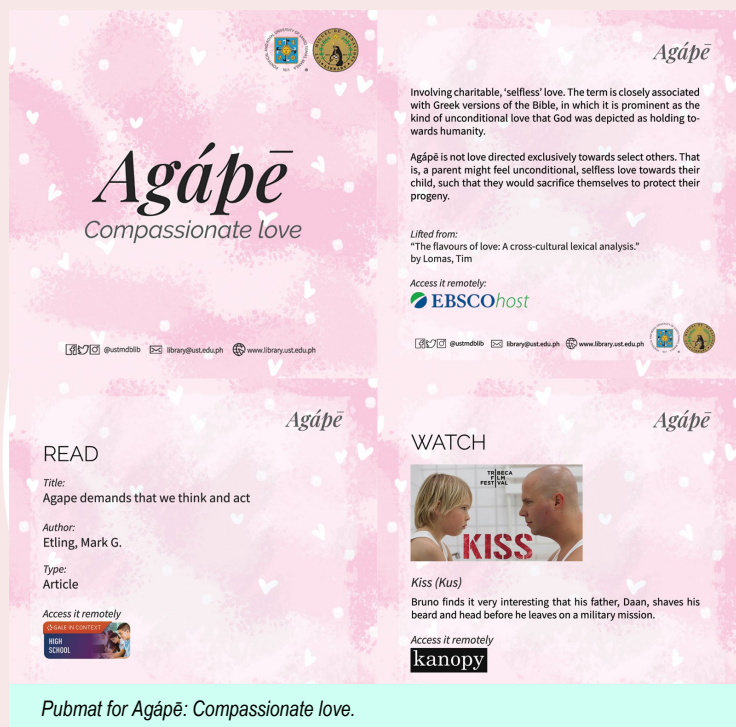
Agápē

Compassionate love

@ustmdblib library@ust.edu.ph www.library.ust.edu.ph

Agápē

Involving charitable, 'selfless' love. The term is closely associated with Greek versions of the Bible, in which it is prominent as the kind of unconditional love that God was depicted as holding towards humanity.

Agápē is not love directed exclusively towards select others. That is, a parent might feel unconditional, selfless love towards their child, such that they would sacrifice themselves to protect their progeny.

Lifted from:
"The flavours of love: A cross-cultural lexical analysis."
by Lomas, Tim

Access it remotely:
EBSCOhost

@ustmdblib library@ust.edu.ph www.library.ust.edu.ph

Agápē

READ

Title:
Agape demands that we think and act

Author:
Etling, Mark G.

Type:
Article

Access it remotely
GALE IN CONTEXT
HIGH SCHOOL

Agápē

WATCH

TRIBECA FILM FESTIVAL
KISS

Kiss (Kus)

Bruno finds it very interesting that his father, Daan, shaves his beard and head before he leaves on a military mission.

Access it remotely
kanopy

Pubmat for Agápē: Compassionate love.